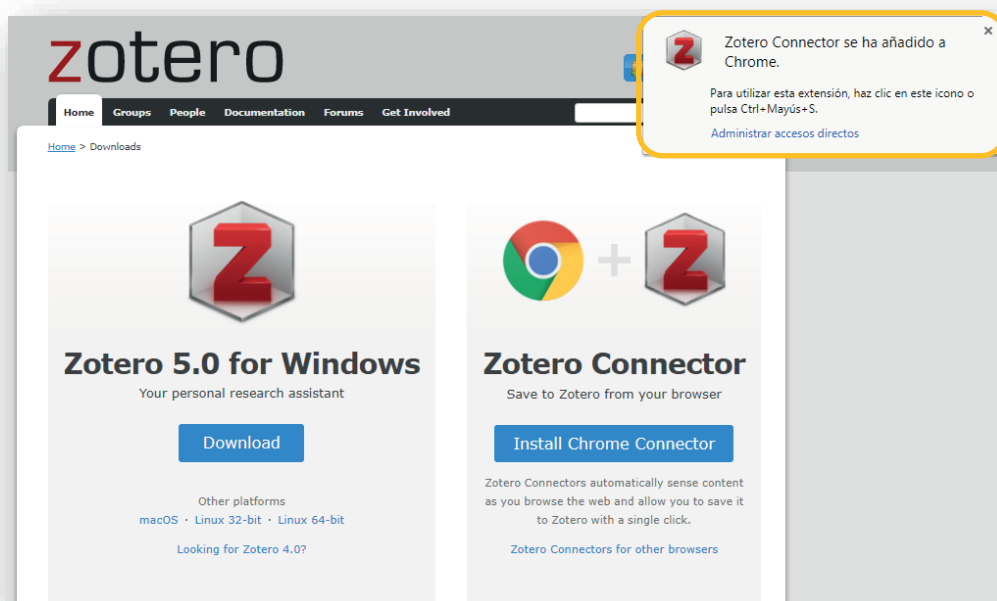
zotero

Home Groups People Documentation Forums Get Involved

Zotero Connector se ha añadido a Chrome.

×

Para utilizar esta extensión, haz clic en este icono o pulsa Ctrl+Mayús+S.

Administrar accesos directos

Home > Downloads

Zotero 5.0 for Windows

Your personal research assistant

Download

Other platforms

macOS · Linux 32-bit · Linux 64-bit

Looking for Zotero 4.0?

Zotero Connector

Save to Zotero from your browser

Install Chrome Connector

Zotero Connectors automatically sense content as you browse the web and allow you to save it to Zotero with a single click.

Zotero Connectors for other browsers